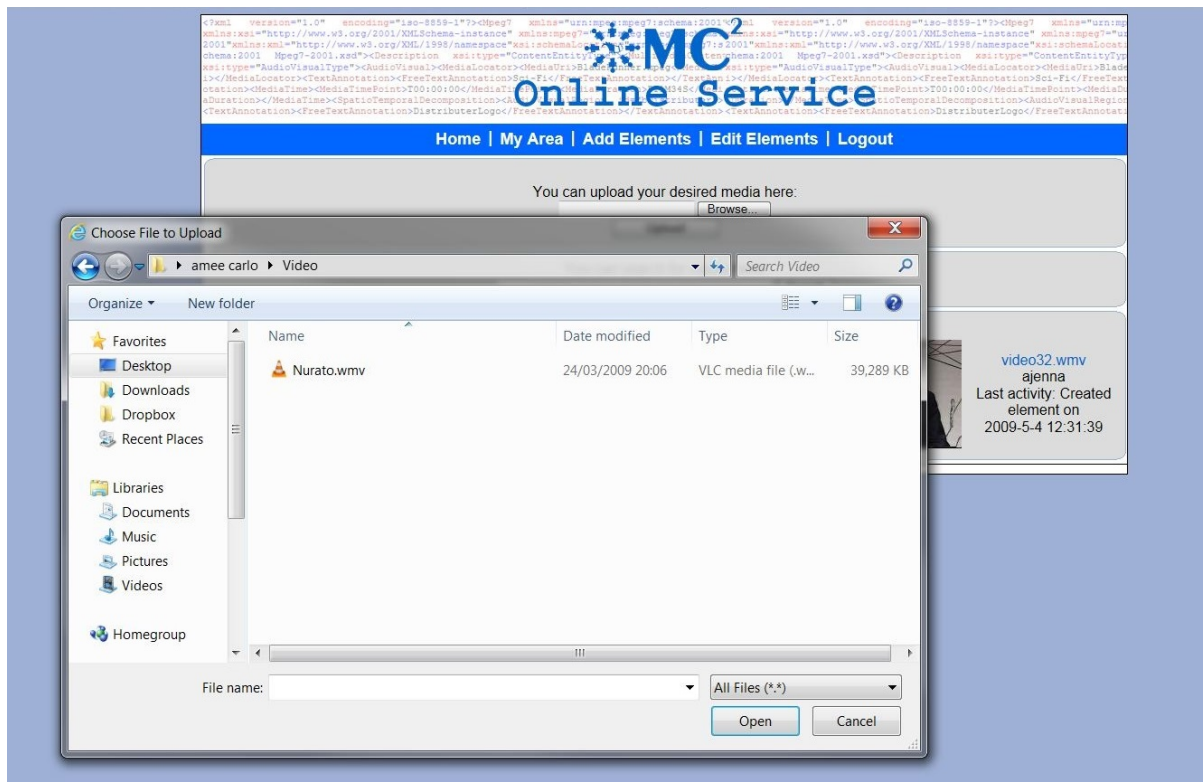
$MC^2$
Online Service

Home | My Area | Add Elements | Edit Elements | Logout

You can upload your desired media here:
Browse...

video32.wmv
ajenna
Last activity: Created element on
2009-5-4 12:31:39

Choose File to Upload

amee carlo ▸ Video

Search Video

Organize ▾ New folder

Favorites
Desktop
Downloads
Dropbox
Recent Places

Libraries
Documents
Music
Pictures
Videos

Homegroup

| Name | Date modified | Type | Size |
|---|---|---|---|
| Nurato.wmv | 24/03/2009 20:06 | VLC media file (.w... | 39,289 KB |

File name:
All Files (*.*)
Open
Cancel